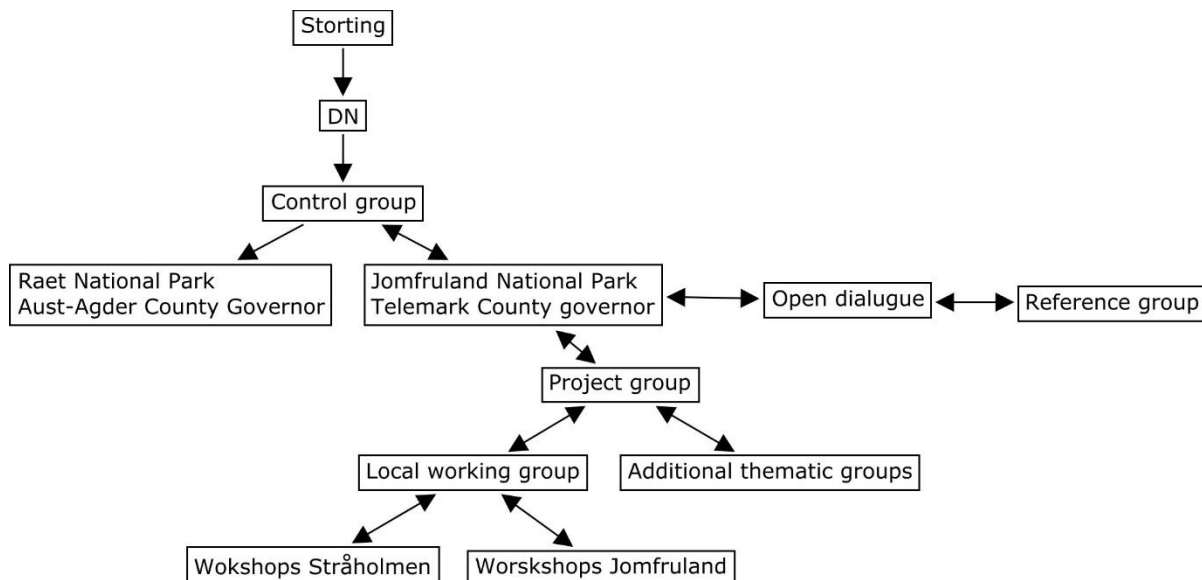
Storting

DN

Control group

Raet National Park
Aust-Agder County Governor

Jomfruland National Park
Telemark County governor

Open dialugue

Reference group

Project group

Local working group

Additional thematic groups

Wokshops Stråholmen

Worskshops Jomfruland